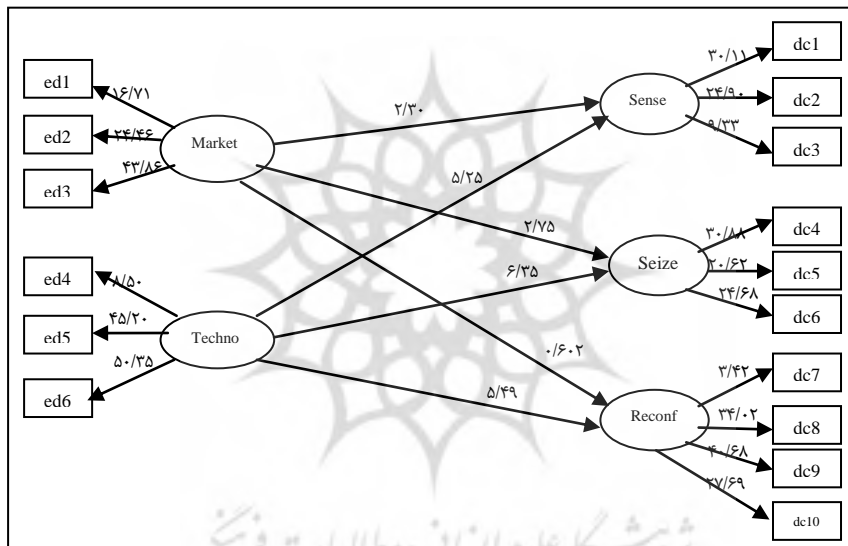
ed1
ed2
ed3
ed4
ed5
ed6
Market
Techno
۱۶/۷۱
۳۴/۴۶
۴۳/۸۶
۸/۵۰
۴۵/۲۰
۵۰/۳۵
۲/۳۰
۵/۲۵
۲/۷۵
۶/۳۵
۰/۶۰۲
۵/۴۹
Sense
Seize
Reconf
۳۰/۱۱
۲۴/۹۰
۹/۳۳
۳۰/۸۸
۳۰/۶۲
۲۴/۶۸
۳/۴۲
۳۴/۰۲
۴۰/۶۸
۲۷/۶۹
dc1
dc2
dc3
dc4
dc5
dc6
dc7
dc8
dc9
dc10